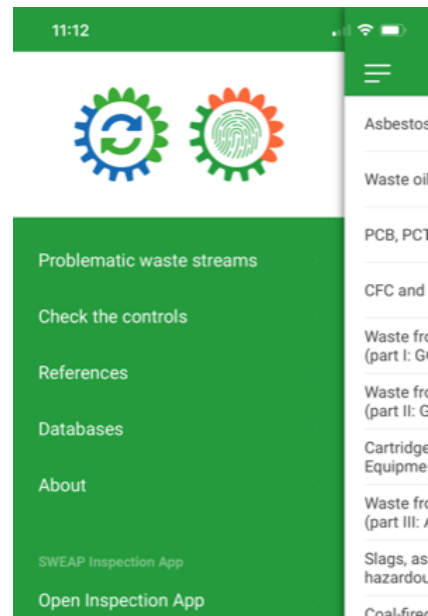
11:12

Problematic waste streams

Check the controls

References

Databases

About

SWEAP Inspection App

Open Inspection App

Asbestos

Waste oil

PCB, PCT

CFC and

Waste fro (part I: G

Waste fro (part II: G

Cartridge Equipme

Waste fro (part III: A

Slags, as hazardou

Coal-fired